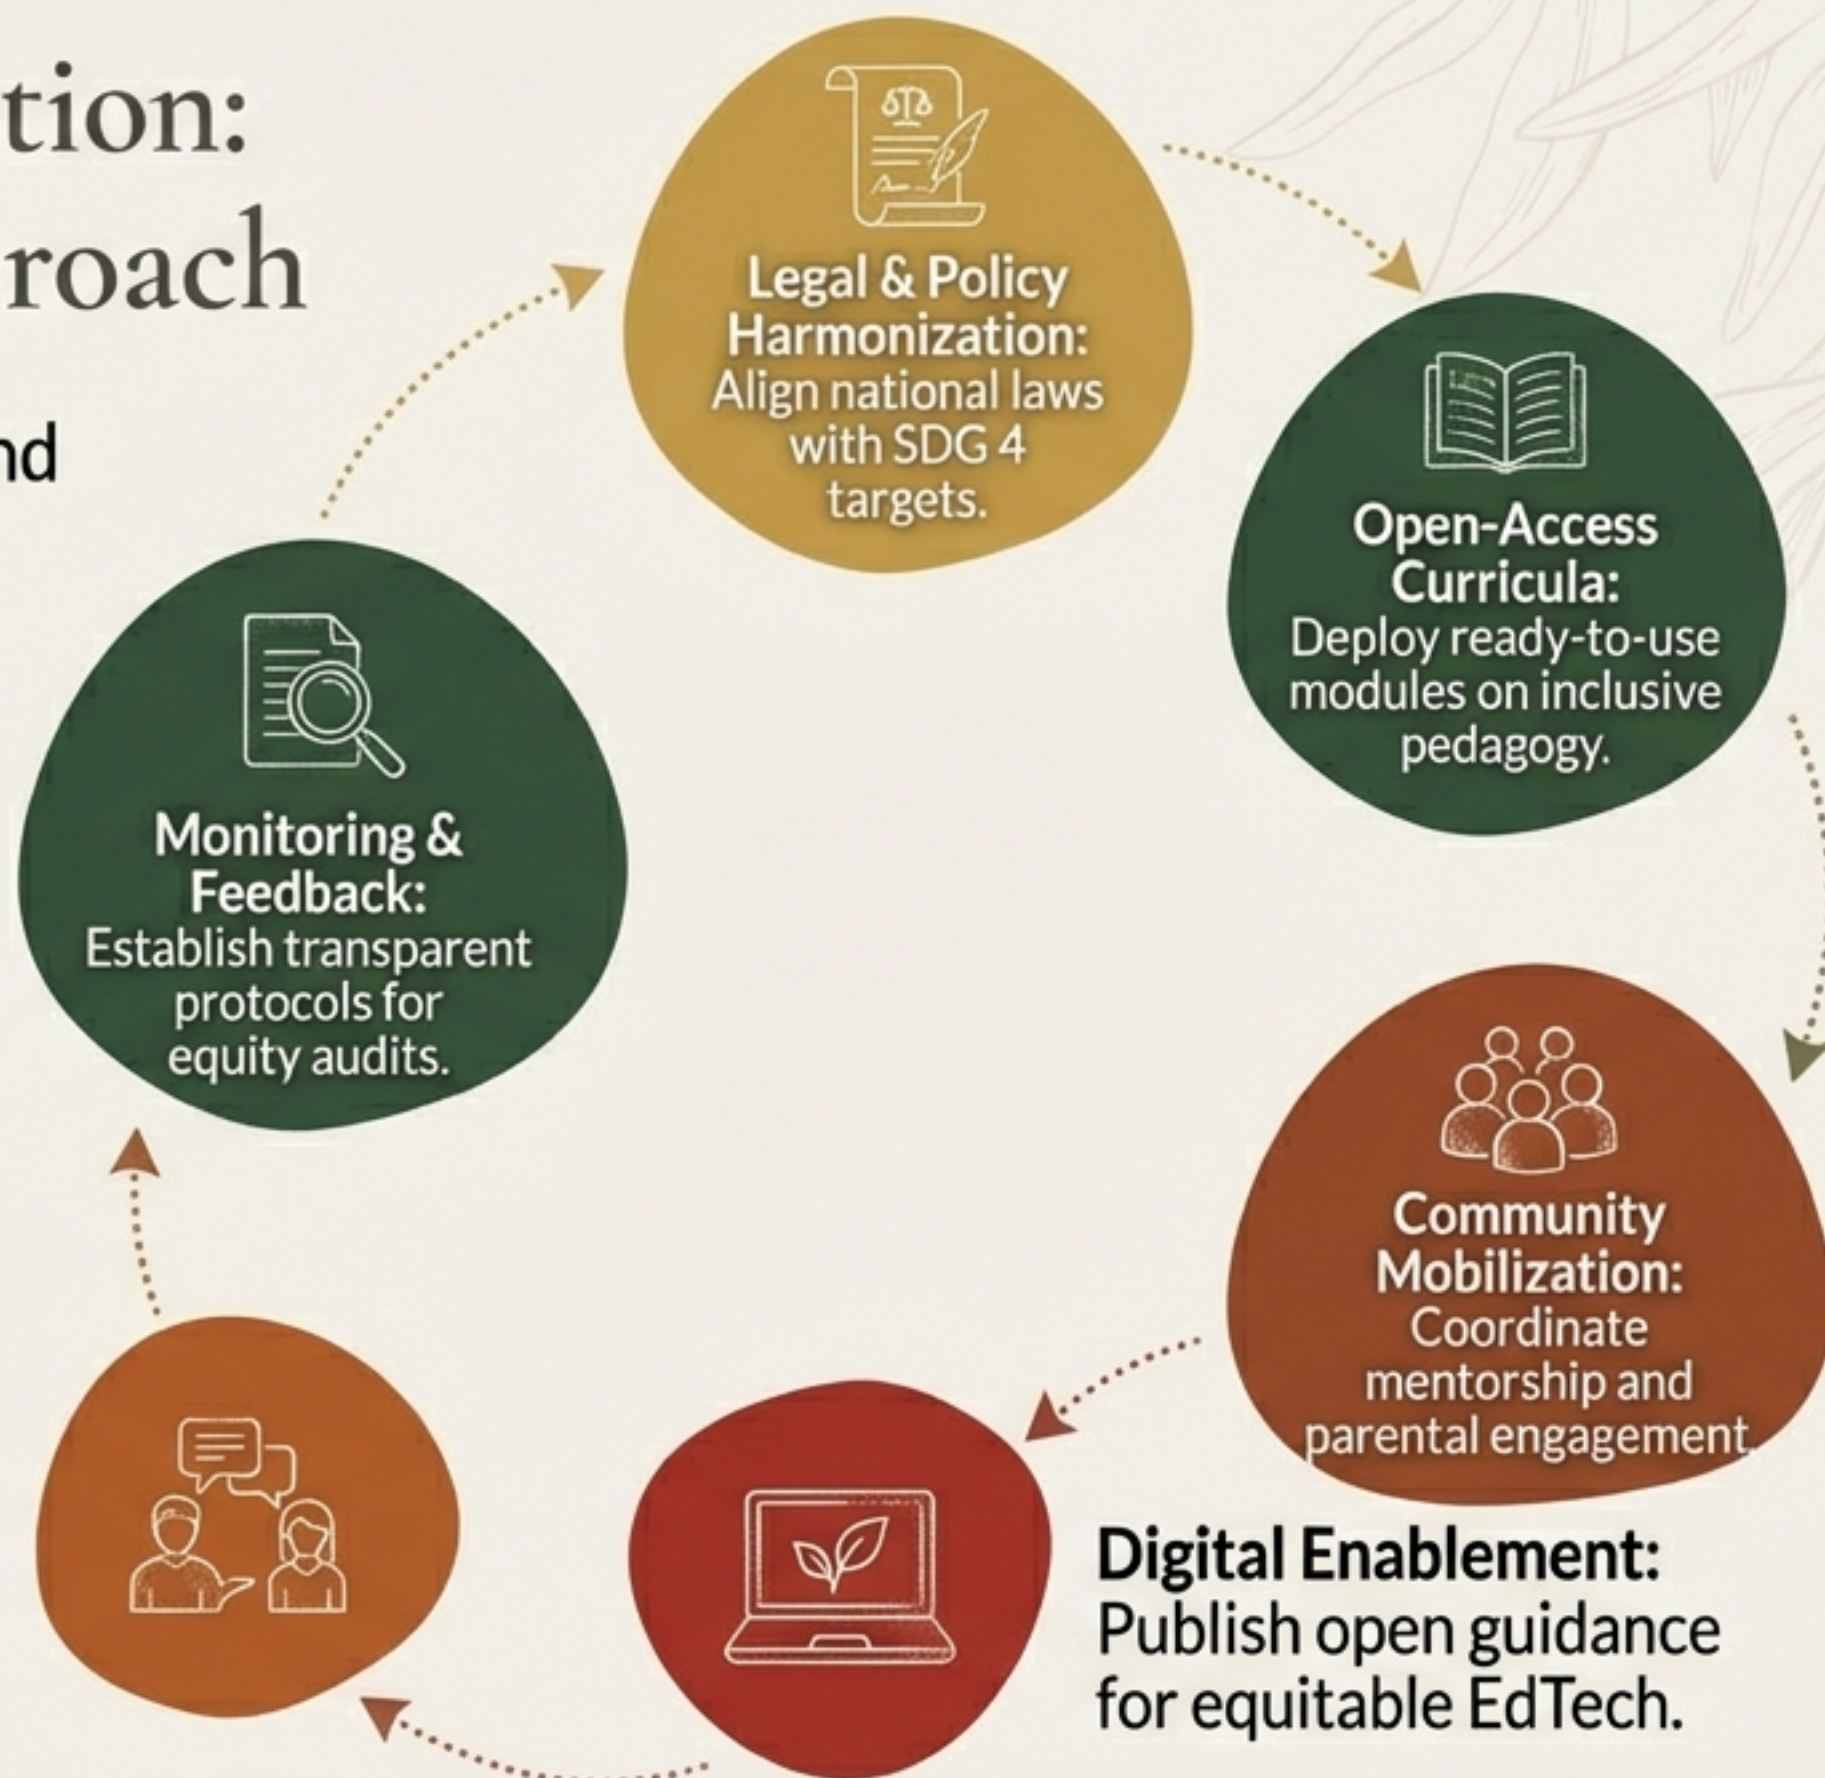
tion:
roach

nd

Legal & Policy Harmonization: Align national laws with SDG 4 targets.

Open-Access Curricula: Deploy ready-to-use modules on inclusive pedagogy.

Community Mobilization: Coordinate mentorship and parental engagement.

Digital Enablement: Publish open guidance for equitable EdTech.

Monitoring & Feedback: Establish transparent protocols for equity audits.